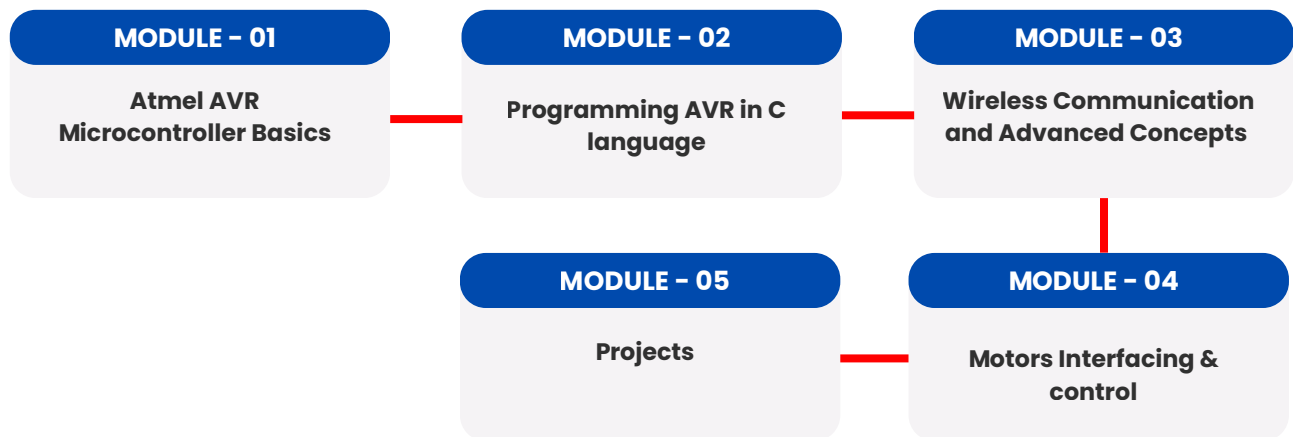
MODULE - 01

Atmel AVR Microcontroller Basics

MODULE - 02

Programming AVR in C language

MODULE - 03

Wireless Communication and Advanced Concepts

MODULE - 04

Motors Interfacing & control

MODULE - 05

Projects